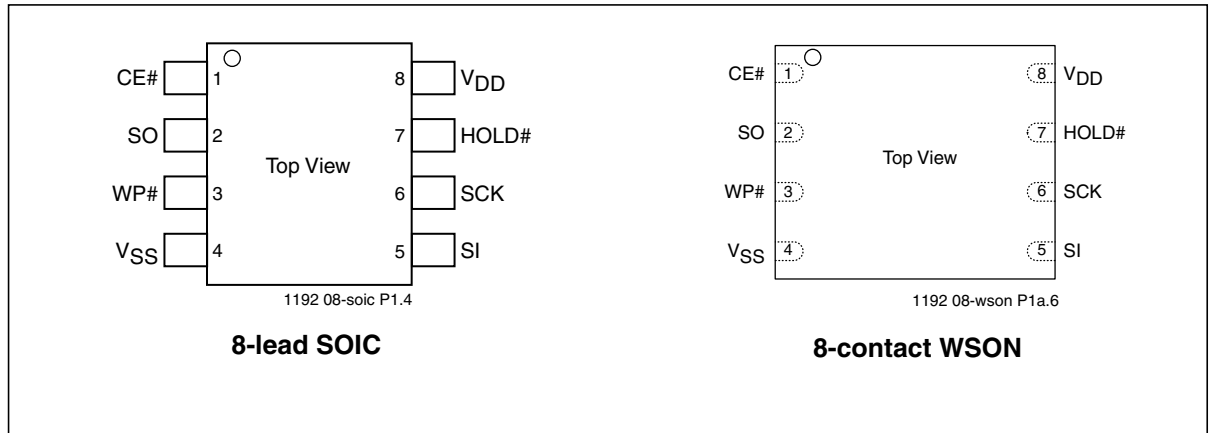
CE# 1
SO 2
WP# 3
$V_{SS}$ 4
8 $V_{DD}$
7 HOLD#
6 SCK
5 SI
Top View
1192 08-soic P1.4

8-lead SOIC

CE# 1
SO 2
WP# 3
$V_{SS}$ 4
8 $V_{DD}$
7 HOLD#
6 SCK
5 SI
Top View
1192 08-wson P1a.6

8-contact WSON